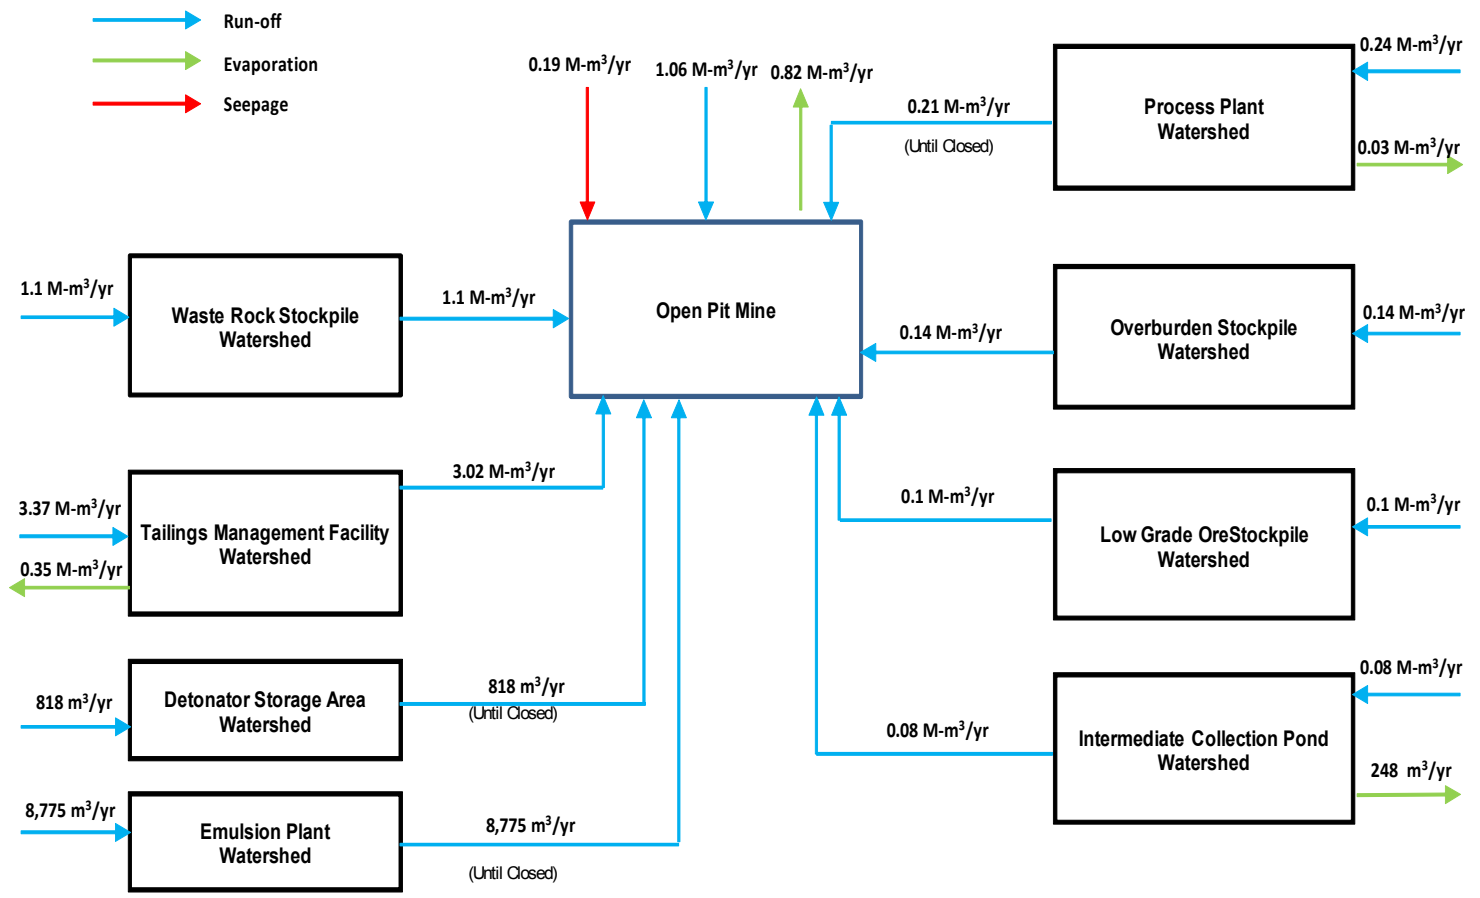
Run-off
Evaporation
Seepage

0.19 M-m$^3$/yr
1.06 M-m$^3$/yr
0.82 M-m$^3$/yr
0.21 M-m$^3$/yr
(Until Closed)

Process Plant Watershed
0.24 M-m$^3$/yr
0.03 M-m$^3$/yr

1.1 M-m$^3$/yr
Waste Rock Stockpile Watershed
1.1 M-m$^3$/yr

Open Pit Mine

0.14 M-m$^3$/yr
Overburden Stockpile Watershed
0.14 M-m$^3$/yr

3.02 M-m$^3$/yr
3.37 M-m$^3$/yr
Tailings Management Facility Watershed
0.35 M-m$^3$/yr

0.1 M-m$^3$/yr
Low Grade OreStockpile Watershed
0.1 M-m$^3$/yr

818 m$^3$/yr
Detonator Storage Area Watershed
818 m$^3$/yr
(Until Closed)

0.08 M-m$^3$/yr
0.08 M-m$^3$/yr
Intermediate Collection Pond Watershed
248 m$^3$/yr

8,775 m$^3$/yr
Emulsion Plant Watershed
8,775 m$^3$/yr
(Until Closed)